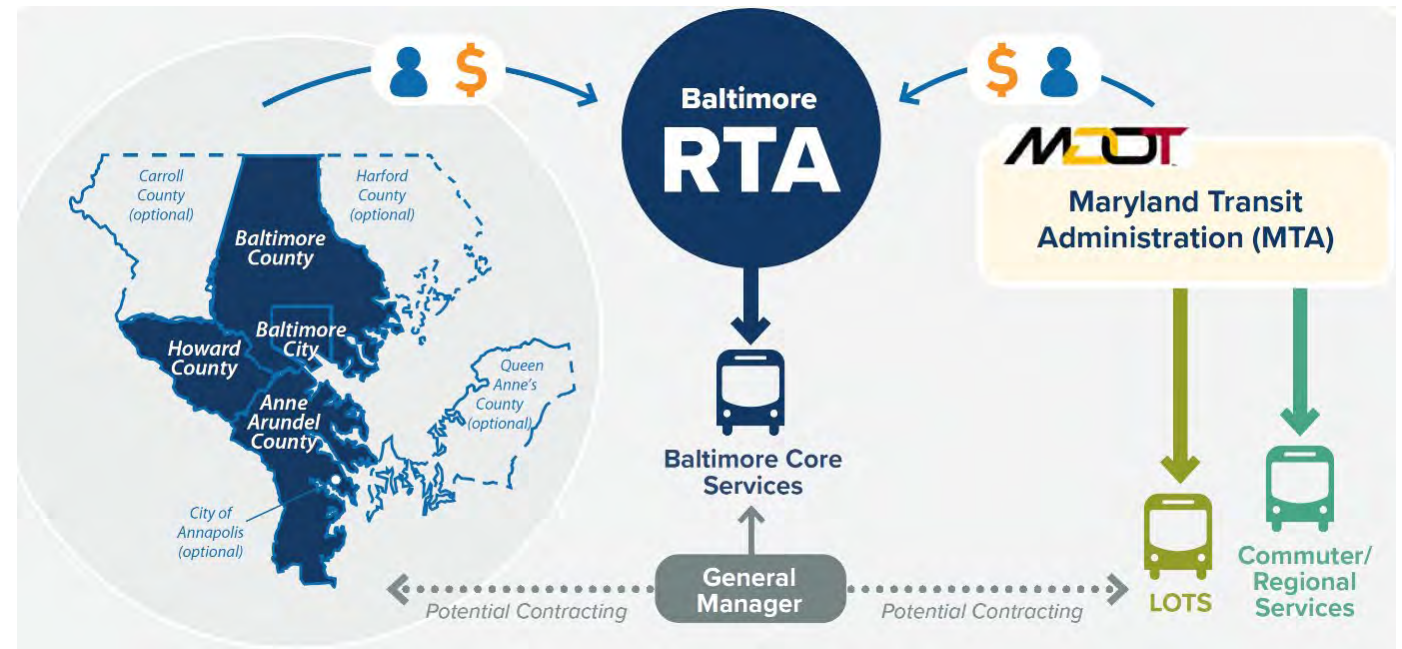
$ $

Baltimore
RTA

MDOT

Maryland Transit Administration (MTA)

Carroll County (optional)

Harford County (optional)

Baltimore County

Baltimore City

Howard County

Anne Arundel County

Queen Anne's County (optional)

City of Annapolis (optional)

Baltimore Core Services

General Manager

Potential Contracting

Potential Contracting

LOTS

Commuter/ Regional Services